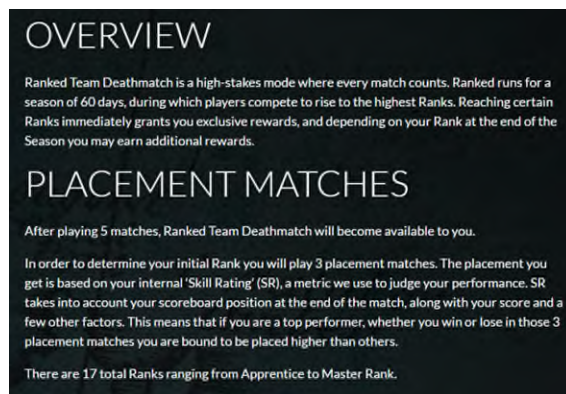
OVERVIEW

Ranked Team Deathmatch is a high-stakes mode where every match counts. Ranked runs for a season of 60 days, during which players compete to rise to the highest Ranks. Reaching certain Ranks immediately grants you exclusive rewards, and depending on your Rank at the end of the Season you may earn additional rewards.

PLACEMENT MATCHES

After playing 5 matches, Ranked Team Deathmatch will become available to you.

In order to determine your initial Rank you will play 3 placement matches. The placement you get is based on your internal 'Skill Rating' (SR), a metric we use to judge your performance. SR takes into account your scoreboard position at the end of the match, along with your score and a few other factors. This means that if you are a top performer, whether you win or lose in those 3 placement matches you are bound to be placed higher than others.

There are 17 total Ranks ranging from Apprentice to Master Rank.